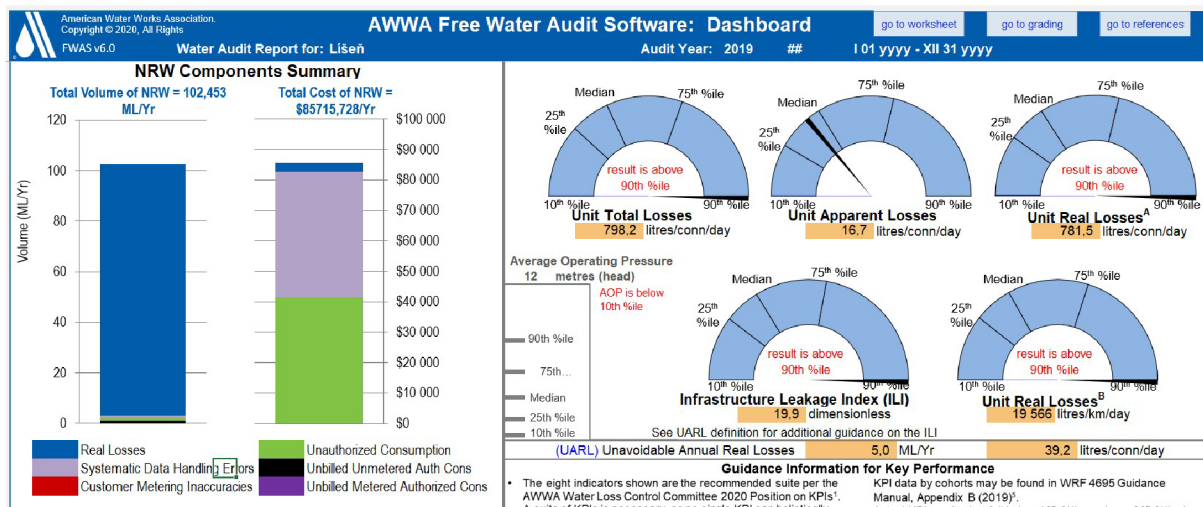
American Water Works Association.
Copyright © 2020, All Rights

FWAS v6.0

AWWA Free Water Audit Software: Dashboard

go to worksheet
go to grading
go to references

Water Audit Report for: Lišeň

Audit Year: 2019 ## I 01 yyyy - XII 31 yyyy

NRW Components Summary

Total Volume of NRW = 102,453 ML/Yr

Total Cost of NRW = $85715,728/Yr

Volume (ML/Yr)

120
100
80
60
40
20
0

$100 000
$90 000
$80 000
$70 000
$60 000
$50 000
$40 000
$30 000
$20 000
$10 000
$0

Real Losses
Systematic Data Handling Errors
Customer Metering Inaccuracies
Unauthorized Consumption
Unbilled Unmetered Auth Cons
Unbilled Metered Authorized Cons

Median
$75^{th}$ %ile
$25^{th}$ %ile
result is above 90th %ile
$10^{th}$ %ile
$90^{th}$ %ile
Unit Total Losses
798,2 litres/conn/day

Median
$75^{th}$ %ile
$25^{th}$ %ile
$10^{th}$ %ile
$90^{th}$ %ile
Unit Apparent Losses
16,7 litres/conn/day

Median
$75^{th}$ %ile
$25^{th}$ %ile
result is above 90th %ile
$10^{th}$ %ile
$90^{th}$ %ile
Unit Real Losses$^{A}$
781,5 litres/conn/day

Average Operating Pressure
12 metres (head)
AOP is below 10th %ile
90th %ile
75th...
Median
25th %ile
10th %ile

Median
$75^{th}$ %ile
$25^{th}$ %ile
result is above 90th %ile
$10^{th}$ %ile
$90^{th}$ %ile
Infrastructure Leakage Index (ILI)
19,9 dimensionless

Median
$75^{th}$ %ile
$25^{th}$ %ile
result is above 90th %ile
$10^{th}$ %ile
$90^{th}$ %ile
Unit Real Losses$^{B}$
19 566 litres/km/day

See UARL definition for additional guidance on the ILI

(UARL) Unavoidable Annual Real Losses 5,0 ML/Yr 39,2 litres/conn/day

Guidance Information for Key Performance

• The eight indicators shown are the recommended suite per the AWWA Water Loss Control Committee 2020 Position on KPIs$^{1}$. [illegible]

KPI data by cohorts may be found in WRF 4695 Guidance Manual, Appendix B (2019)$^{5}$.